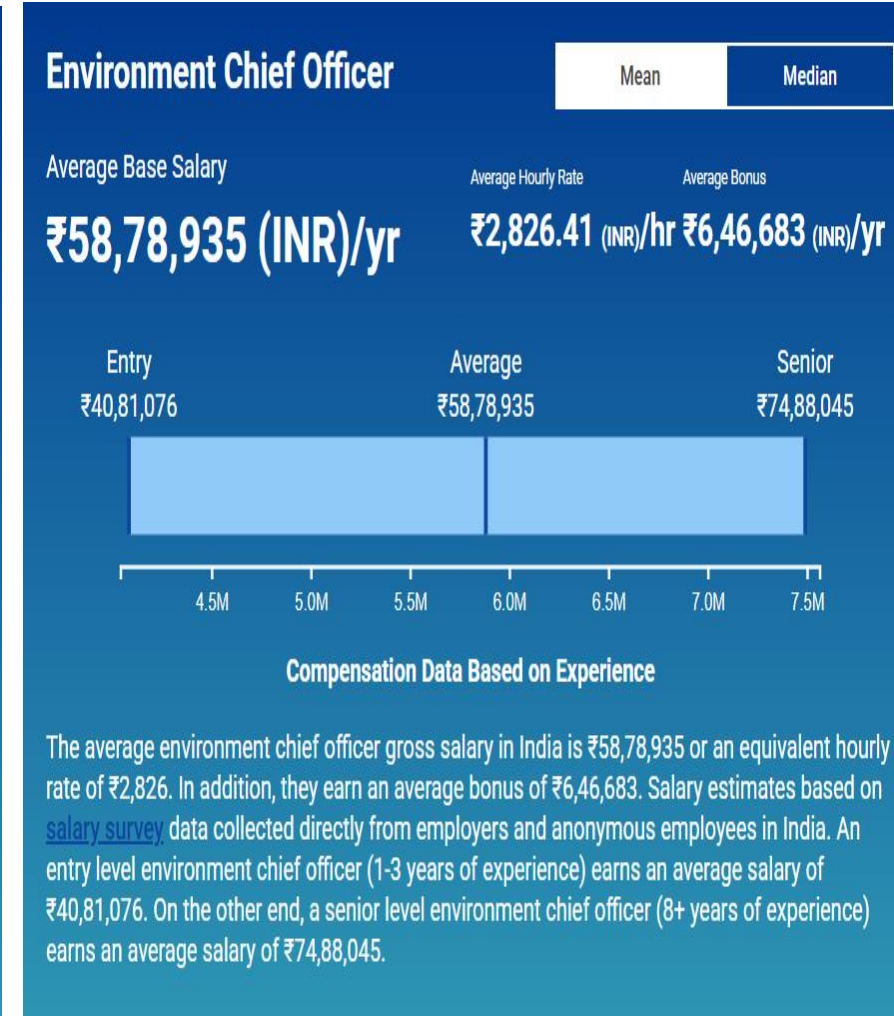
Environment Chief Officer

Mean

Median

Average Base Salary

₹58,78,935 (INR)/yr

Average Hourly Rate

₹2,826.41 (INR)/hr

Average Bonus

₹6,46,683 (INR)/yr

Entry
₹40,81,076

Average
₹58,78,935

Senior
₹74,88,045

4.5M 5.0M 5.5M 6.0M 6.5M 7.0M 7.5M

Compensation Data Based on Experience

The average environment chief officer gross salary in India is ₹58,78,935 or an equivalent hourly rate of ₹2,826. In addition, they earn an average bonus of ₹6,46,683. Salary estimates based on salary survey data collected directly from employers and anonymous employees in India. An entry level environment chief officer (1-3 years of experience) earns an average salary of ₹40,81,076. On the other end, a senior level environment chief officer (8+ years of experience) earns an average salary of ₹74,88,045.